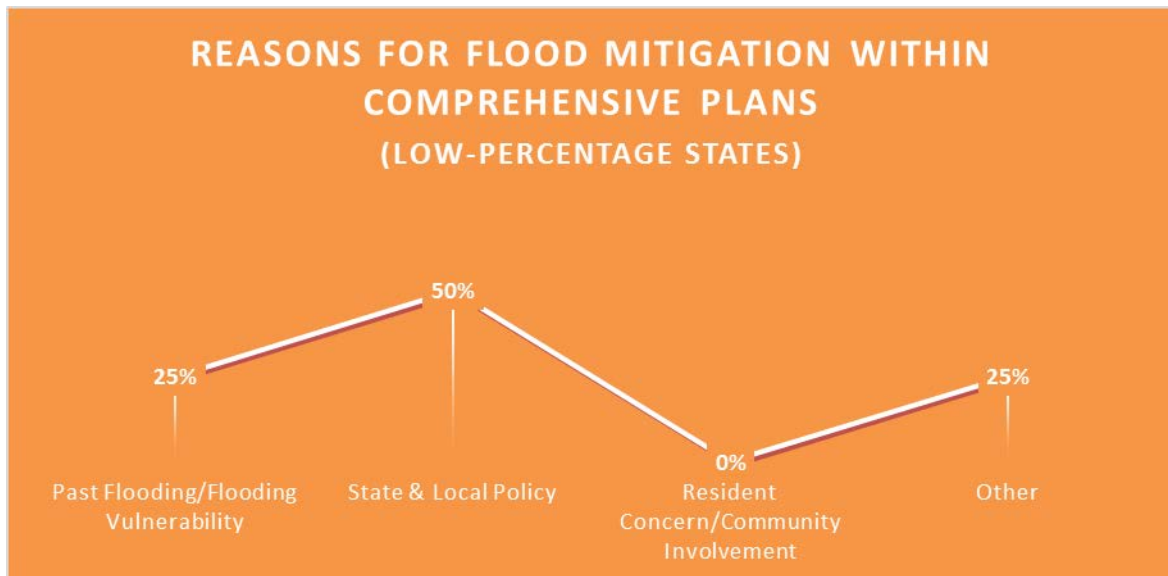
REASONS FOR FLOOD MITIGATION WITHIN COMPREHENSIVE PLANS

(LOW-PERCENTAGE STATES)

50%

25%

25%

0%

Past Flooding/Flooding Vulnerability

State & Local Policy

Resident Concern/Community Involvement

Other